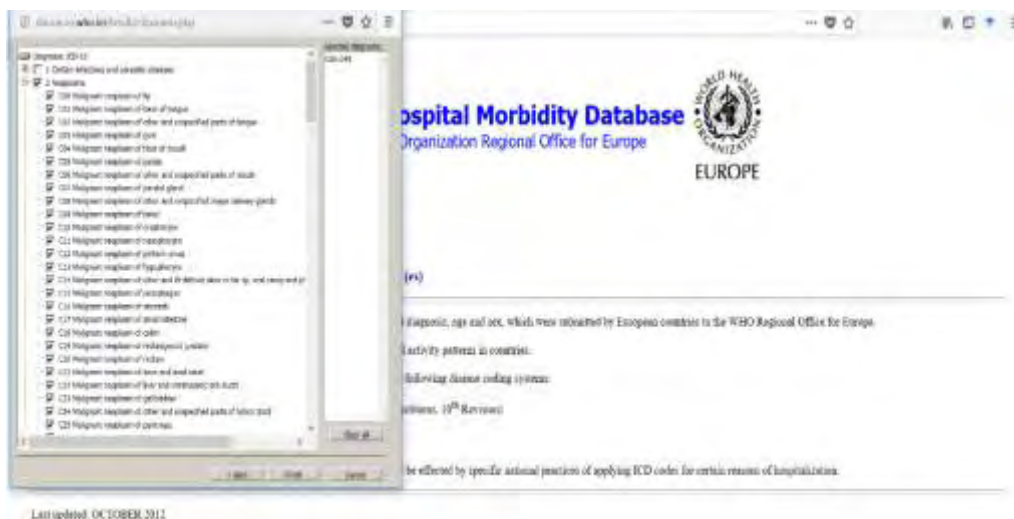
ospital Morbidity Database
Organization Regional Office for Europe

WORLD HEALTH ORGANIZATION

EUROPE

Diagnoses: ICD-10
1 Certain infectious and parasitic diseases
2 Neoplasms
C00 Malignant neoplasm of lip
C01 Malignant neoplasm of base of tongue
C02 Malignant neoplasm of other and unspecified parts of tongue
C03 Malignant neoplasm of gum
C04 Malignant neoplasm of floor of mouth
C05 Malignant neoplasm of palate
C06 Malignant neoplasm of other and unspecified parts of mouth
C07 Malignant neoplasm of parotid gland
C08 Malignant neoplasm of other and unspecified major salivary glands
C09 Malignant neoplasm of tonsil
C10 Malignant neoplasm of oropharynx
C11 Malignant neoplasm of nasopharynx
C12 Malignant neoplasm of pyriform sinus
C13 Malignant neoplasm of hypopharynx
C14 Malignant neoplasm of other and ill-defined sites in the lip, oral cavity and ph
C15 Malignant neoplasm of oesophagus
C16 Malignant neoplasm of stomach
C17 Malignant neoplasm of small intestine
C18 Malignant neoplasm of colon
C19 Malignant neoplasm of rectosigmoid junction
C20 Malignant neoplasm of rectum
C21 Malignant neoplasm of anus and anal canal
C22 Malignant neoplasm of liver and intrahepatic bile ducts
C23 Malignant neoplasm of gallbladder
C24 Malignant neoplasm of other and unspecified parts of biliary tract
C25 Malignant neoplasm of pancreas

Selected diagnoses:
C00-C45

Clear all

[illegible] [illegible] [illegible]

(es)

diagnosis, age and sex, which were submitted by European countries to the WHO Regional Office for Europe.

l activity patterns in countries.

following disease coding systems:

blems, 10$^{th}$ Revision)

be affected by specific national practices of applying ICD codes for certain reasons of hospitalization.

Last updated: OCTOBER 2012